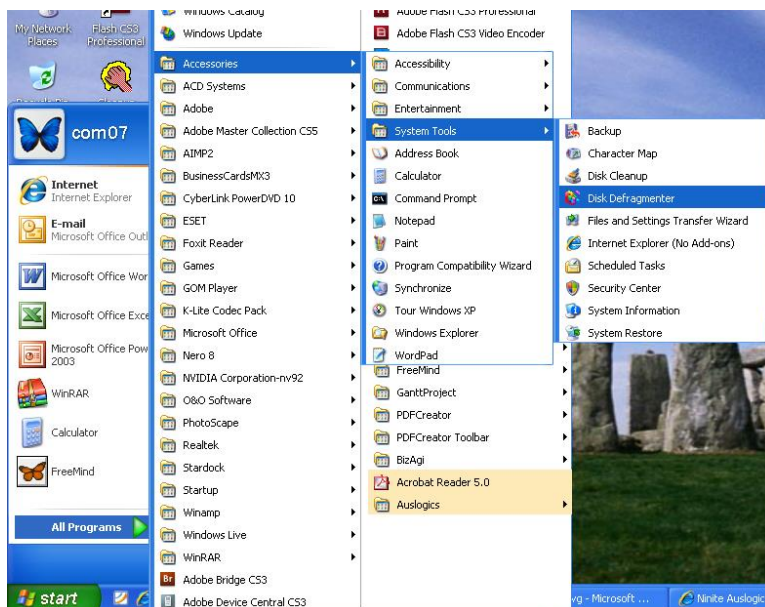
My Network Places
Flash CS3 Professional

com07

Internet
Internet Explorer
E-mail
Microsoft Office Outl
Microsoft Office Wor
Microsoft Office Exce
Microsoft Office Pow 2003
WinRAR
Calculator
FreeMind

All Programs

start

Windows Catalog
Windows Update
Accessories
ACD Systems
Adobe
Adobe Master Collection CS5
AIMP2
BusinessCardsMX3
CyberLink PowerDVD 10
ESET
Foxit Reader
Games
GOM Player
K-Lite Codec Pack
Microsoft Office
Nero 8
NVIDIA Corporation-nv92
O&O Software
PhotoScape
Realtek
Stardock
Startup
Winamp
Windows Live
WinRAR
Adobe Bridge CS3
Adobe Device Central CS3

Adobe Flash CS3 Professional
Adobe Flash CS3 Video Encoder
Accessibility
Communications
Entertainment
System Tools
Address Book
Calculator
Command Prompt
Notepad
Paint
Program Compatibility Wizard
Synchronize
Tour Windows XP
Windows Explorer
WordPad
FreeMind
GanttProject
PDFCreator
PDFCreator Toolbar
BizAgi
Acrobat Reader 5.0
Auslogics

Backup
Character Map
Disk Cleanup
Disk Defragmenter
Files and Settings Transfer Wizard
Internet Explorer (No Add-ons)
Scheduled Tasks
Security Center
System Information
System Restore

vg - Microsoft ...
Ninite Auslogic